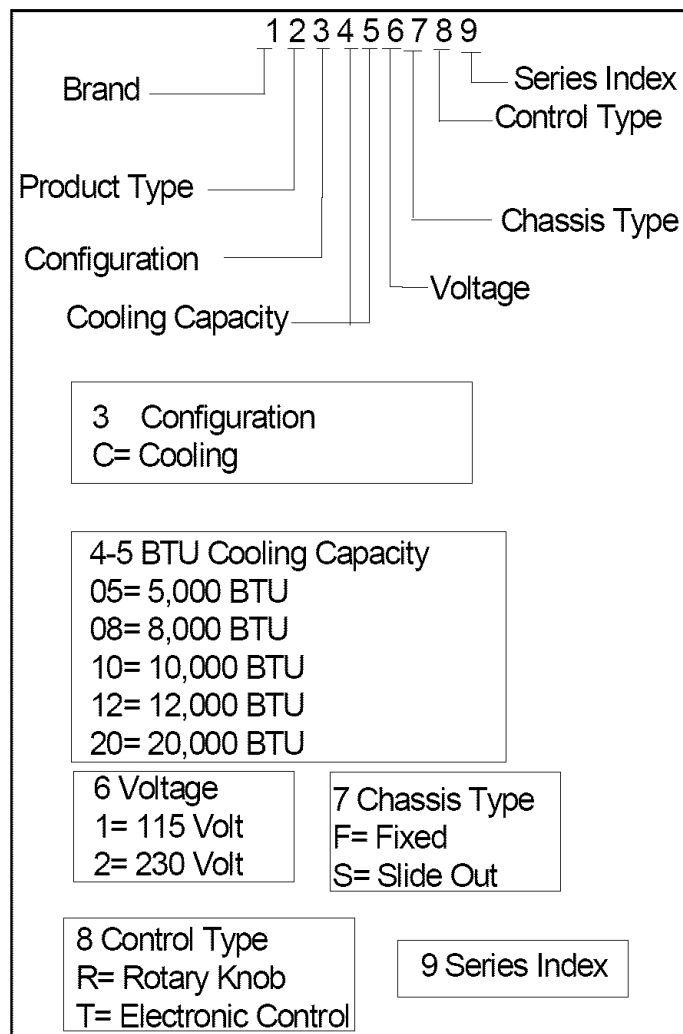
1 2 3 4 5 6 7 8 9

Series Index

Brand

Control Type

Product Type

Chassis Type

Configuration

Voltage

Cooling Capacity

3 Configuration
C= Cooling

4-5 BTU Cooling Capacity
05= 5,000 BTU
08= 8,000 BTU
10= 10,000 BTU
12= 12,000 BTU
20= 20,000 BTU

6 Voltage
1= 115 Volt
2= 230 Volt

7 Chassis Type
F= Fixed
S= Slide Out

8 Control Type
R= Rotary Knob
T= Electronic Control

9 Series Index